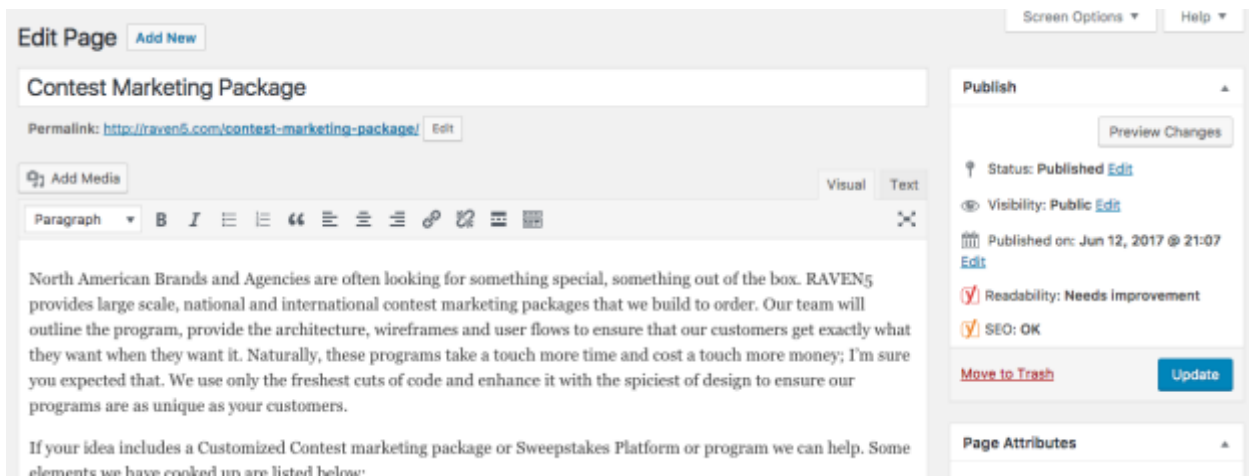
Screen Options ▾

Help ▾

Edit Page

Add New

Contest Marketing Package

Permalink: http://raven5.com/contest-marketing-package/ Edit

Add Media

Visual

Text

Paragraph

North American Brands and Agencies are often looking for something special, something out of the box. RAVEN5 provides large scale, national and international contest marketing packages that we build to order. Our team will outline the program, provide the architecture, wireframes and user flows to ensure that our customers get exactly what they want when they want it. Naturally, these programs take a touch more time and cost a touch more money; I'm sure you expected that. We use only the freshest cuts of code and enhance it with the spiciest of design to ensure our programs are as unique as your customers.

If your idea includes a Customized Contest marketing package or Sweepstakes Platform or program we can help. Some elements we have cooked up are listed below:

Publish

Preview Changes

Status: Published Edit

Visibility: Public Edit

Published on: Jun 12, 2017 @ 21:07 Edit

Readability: Needs improvement

SEO: OK

Move to Trash

Update

Page Attributes